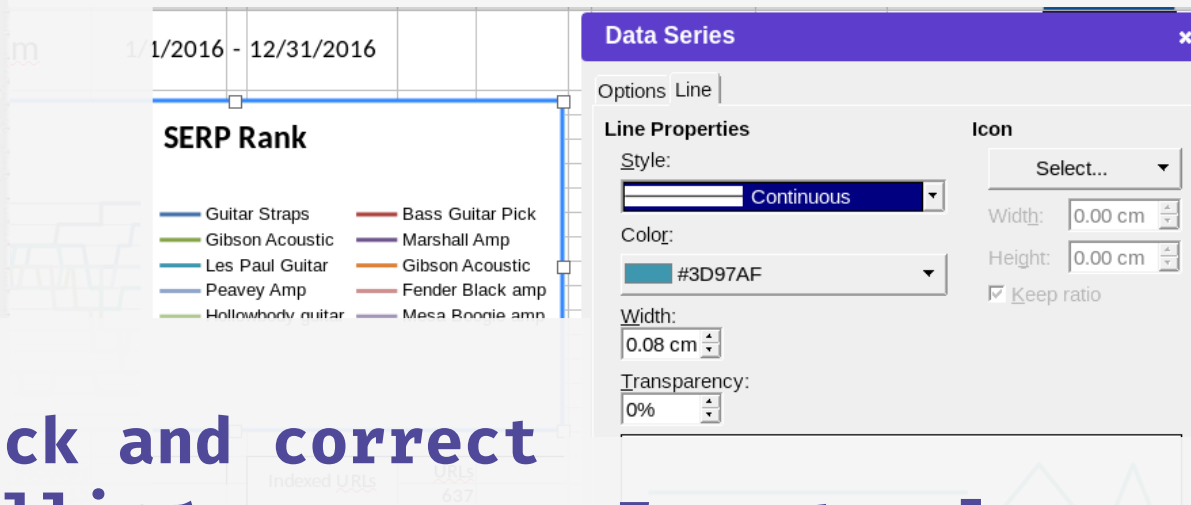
.m 1/1/2016 - 12/31/2016

SERP Rank

Guitar Straps
Gibson Acoustic
Les Paul Guitar
Peavey Amp
Hollowbody guitar

Bass Guitar Pick
Marshall Amp
Gibson Acoustic
Fender Black amp
Mesa Boogie amp

Data Series
×
Options Line

Line Properties
Style:
Continuous
Color:
#3D97AF
Width:
0.08 cm
Transparency:
0%

Icon
Select...
Width: 0.00 cm
Height: 0.00 cm
Keep ratio

Indexed URIs
URIs
637

ck and correct
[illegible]